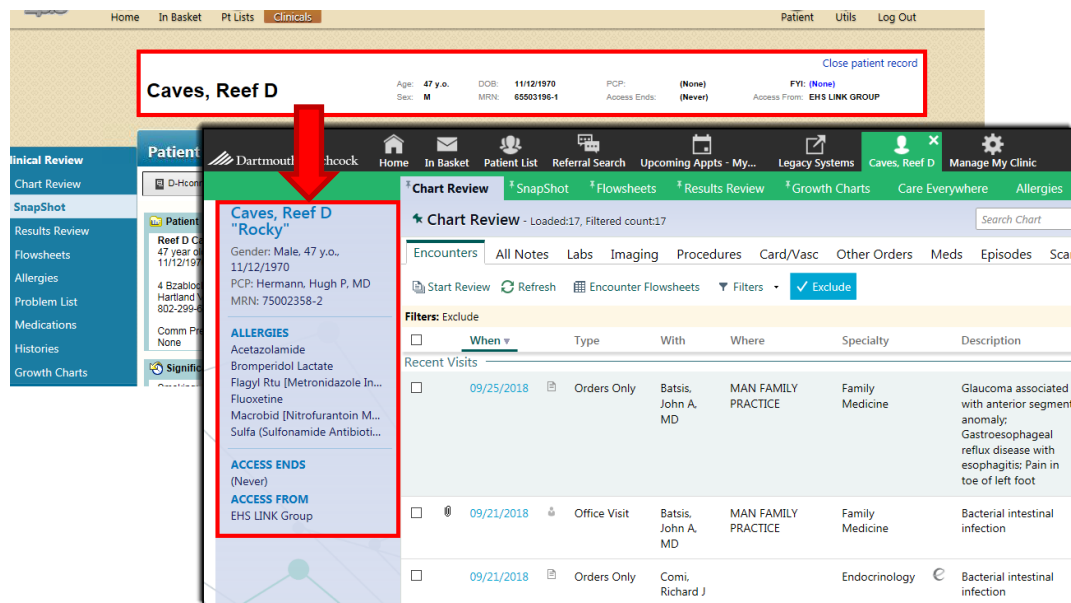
Home In Basket Pt Lists Clinicals Patient Utils Log Out

Close patient record

Caves, Reef D

Age: 47 y.o. DOB: 11/12/1970 PCP: (None) FYI: (None)
Sex: M MRN: 65503196-1 Access Ends: (Never) Access From: EHS LINK GROUP

linical Review
Chart Review
SnapShot
Results Review
Flowsheets
Allergies
Problem List
Medications
Histories
Growth Charts

Patient
D-Hconn
Patient
Reef D Ca
47 year o
11/12/197
4 Bzabloc
Hartland V
802-299-6
Comm Pre
None
Signific

Dartmouth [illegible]hcock Home In Basket Patient List Referral Search Upcoming Appts - My... Legacy Systems Caves, Reef D Manage My Clinic

Chart Review SnapShot Flowsheets Results Review Growth Charts Care Everywhere Allergies

Caves, Reef D "Rocky"
Gender: Male, 47 y.o., 11/12/1970
PCP: Hermann, Hugh P, MD
MRN: 75002358-2

ALLERGIES
Acetazolamide
Bromperidol Lactate
Flagyl Rtu [Metronidazole In...
Fluoxetine
Macrobid [Nitrofurantoin M...
Sulfa (Sulfonamide Antibioti...

ACCESS ENDS
(Never)
ACCESS FROM
EHS LINK Group

Chart Review - Loaded:17, Filtered count:17
Search Chart

Encounters All Notes Labs Imaging Procedures Card/Vasc Other Orders Meds Episodes Sca

Start Review Refresh Encounter Flowsheets Filters Exclude

Filters: Exclude

| | When | Type | With | Where | Specialty | Description |
|---|---|---|---|---|---|---|
| Recent Visits | | | | | | |
| | 09/25/2018 | Orders Only | Batsis, John A, MD | MAN FAMILY PRACTICE | Family Medicine | Glaucoma associated with anterior segment anomaly; Gastroesophageal reflux disease with esophagitis; Pain in toe of left foot |
| | 09/21/2018 | Office Visit | Batsis, John A, MD | MAN FAMILY PRACTICE | Family Medicine | Bacterial intestinal infection |
| | 09/21/2018 | Orders Only | Comi, Richard J | | Endocrinology | Bacterial intestinal infection |